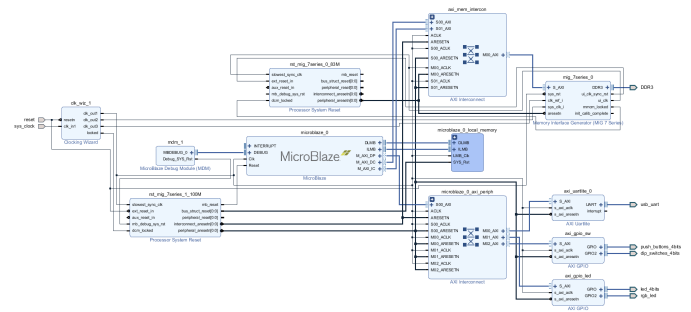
axi_mem_intercon
S00_AXI
S01_AXI
ACLK
ARESETN
S00_ACLK
S00_ARESETN
M00_AXI
M00_ACLK
M00_ARESETN
S01_ACLK
S01_ARESETN
AXI Interconnect

rst_mig_7series_0_83M
slowest_sync_clk
ext_reset_in
aux_reset_in
mb_debug_sys_rst
dcm_locked
mb_reset
bus_struct_reset[0:0]
peripheral_reset[0:0]
interconnect_aresetn[0:0]
peripheral_aresetn[0:0]
Processor System Reset

mig_7series_0
S_AXI
sys_rst
clk_ref_i
sys_clk_i
aresetn
DDR3
ui_clk_sync_rst
ui_clk
mmcm_locked
init_calib_complete
Memory Interface Generator (MIG 7 Series)

DDR3

reset
sys_clock

clk_wiz_1
reset
clk_in1
clk_out1
clk_out2
clk_out3
locked
Clocking Wizard

mdm_1
MBDEBUG_0
Debug_SYS_Rst
MicroBlaze Debug Module (MDM)

microblaze_0
INTERRUPT
DEBUG
Clk
Reset
DLMB
ILMB
M_AXI_DP
M_AXI_DC
M_AXI_IC
MicroBlaze
MicroBlaze

microblaze_0_local_memory
DLMB
ILMB
LMB_Clk
SYS_Rst

rst_mig_7series_1_100M
slowest_sync_clk
ext_reset_in
aux_reset_in
mb_debug_sys_rst
dcm_locked
mb_reset
bus_struct_reset[0:0]
peripheral_reset[0:0]
interconnect_aresetn[0:0]
peripheral_aresetn[0:0]
Processor System Reset

microblaze_0_axi_periph
S00_AXI
ACLK
ARESETN
S00_ACLK
S00_ARESETN
M00_ACLK
M00_ARESETN
M01_ACLK
M01_ARESETN
M02_ACLK
M02_ARESETN
M00_AXI
M01_AXI
M02_AXI
AXI Interconnect

axi_uartlite_0
S_AXI
s_axi_aclk
s_axi_aresetn
UART
interrupt
AXI Uartlite

usb_uart

axi_gpio_sw
S_AXI
s_axi_aclk
s_axi_aresetn
GPIO
GPIO2
AXI GPIO

push_buttons_4bits
dip_switches_4bits

axi_gpio_led
S_AXI
s_axi_aclk
s_axi_aresetn
GPIO
GPIO2
AXI GPIO

led_4bits
rgb_led